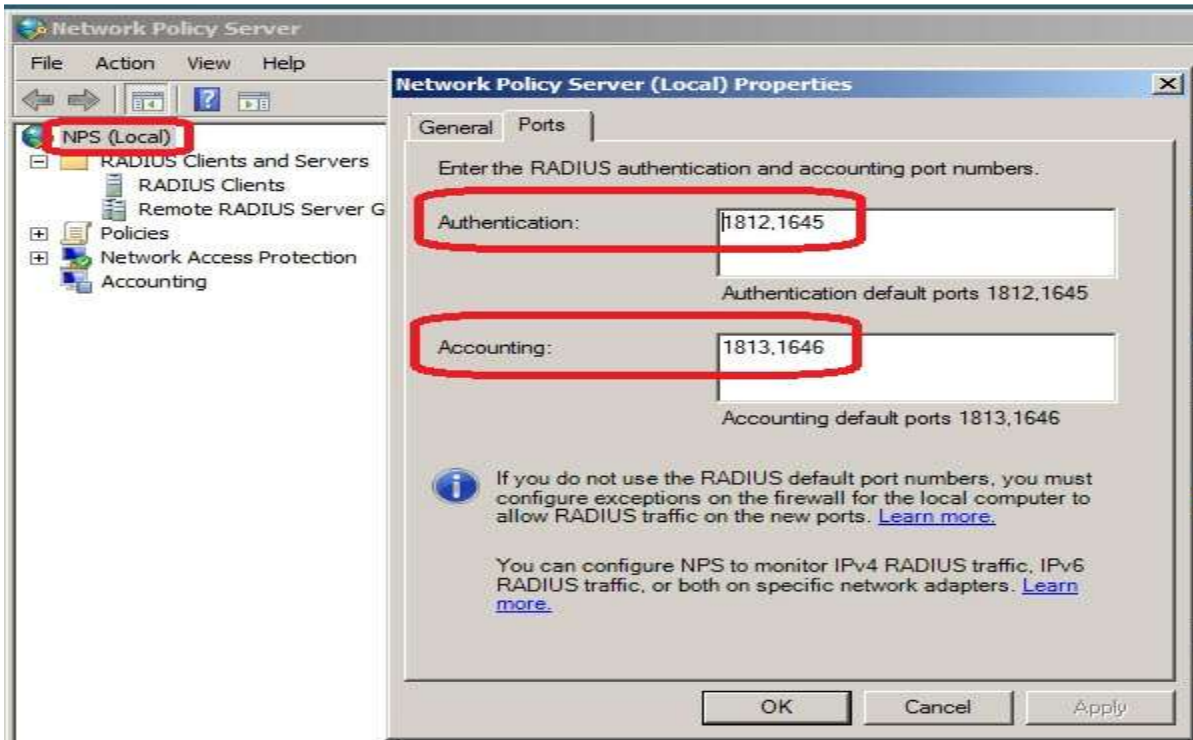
Network Policy Server

File Action View Help

NPS (Local)
RADIUS Clients and Servers
RADIUS Clients
Remote RADIUS Server G
Policies
Network Access Protection
Accounting

Network Policy Server (Local) Properties

General Ports

Enter the RADIUS authentication and accounting port numbers.

Authentication: 1812,1645

Authentication default ports 1812,1645

Accounting: 1813,1646

Accounting default ports 1813,1646

If you do not use the RADIUS default port numbers, you must configure exceptions on the firewall for the local computer to allow RADIUS traffic on the new ports. Learn more.

You can configure NPS to monitor IPv4 RADIUS traffic, IPv6 RADIUS traffic, or both on specific network adapters. Learn more.

OK Cancel Apply